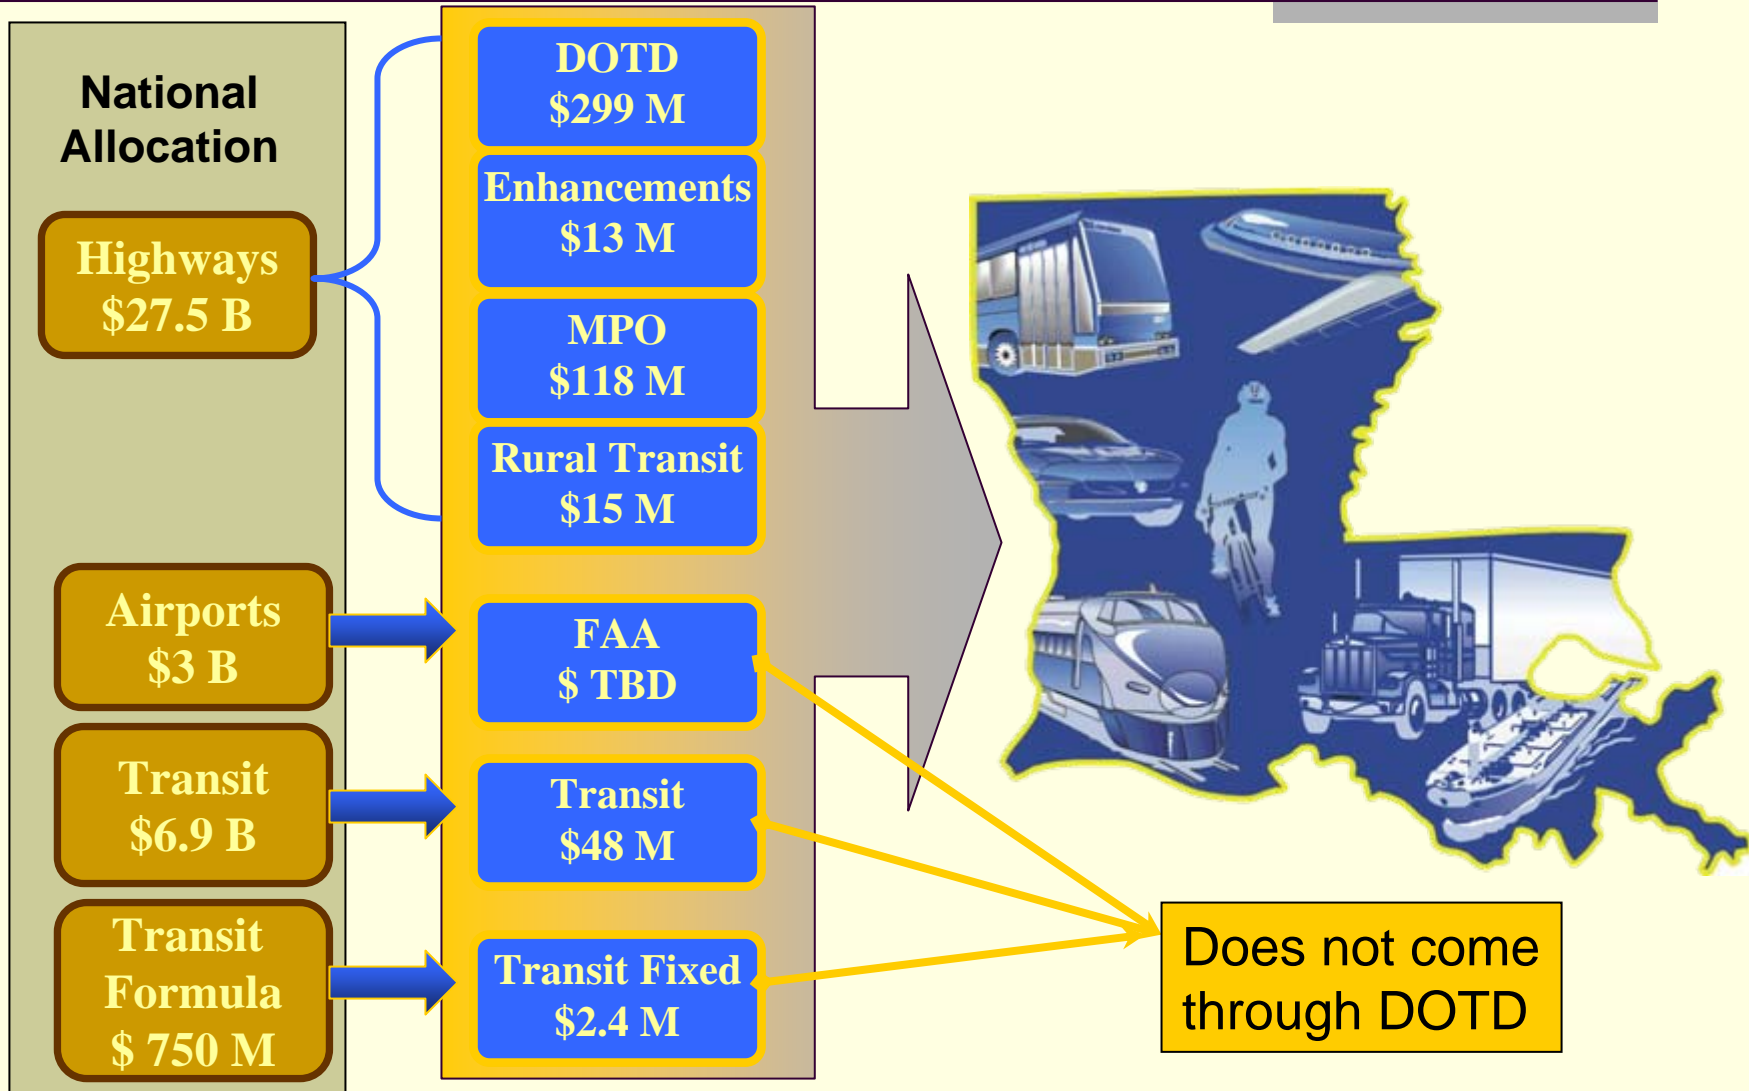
National Allocation

Highways
$27.5 B

Airports
$3 B

Transit
$6.9 B

Transit Formula
$ 750 M

DOTD
$299 M

Enhancements
$13 M

MPO
$118 M

Rural Transit
$15 M

FAA
$ TBD

Transit
$48 M

Transit Fixed
$2.4 M

Does not come through DOTD